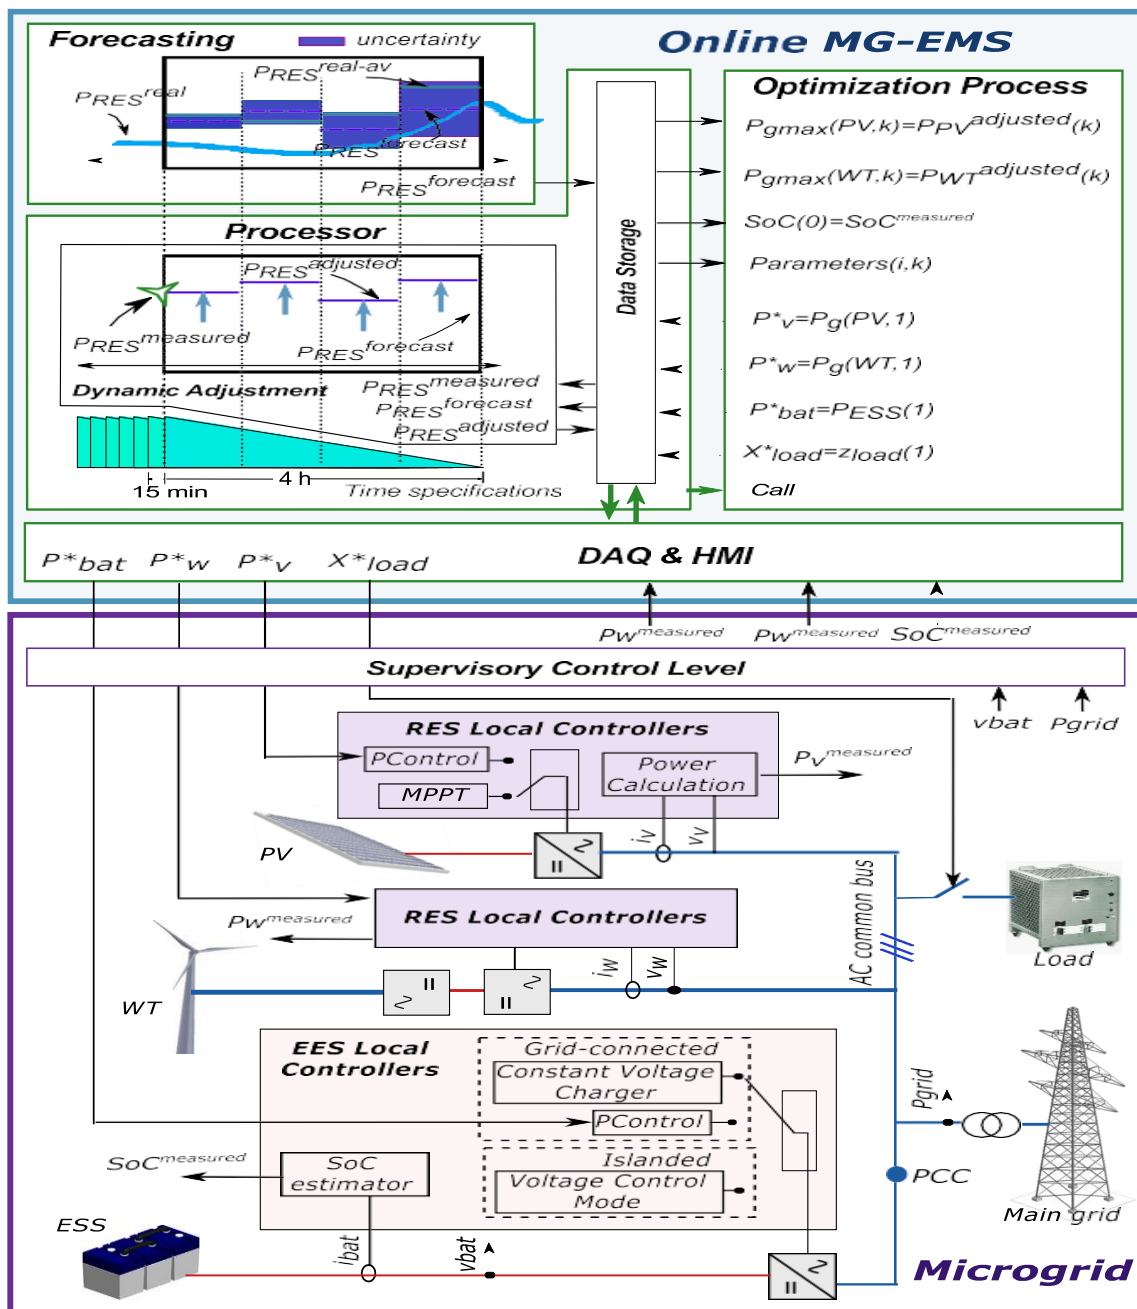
Forecasting
uncertainty
Online MG-EMS
$P_{RES}^{real-av}$
$P_{RES}^{real}$
$P_{RES}^{forecast}$
$P_{RES}^{forecast}$
Optimization Process
$P_{gmax}(PV,k)=P_{PV}^{adjusted}(k)$
$P_{gmax}(WT,k)=P_{WT}^{adjusted}(k)$
$SoC(0)=SoC^{measured}$
Parameters(i,k)
$P^{*}_{v}=P_{g}(PV,1)$
$P^{*}_{w}=P_{g}(WT,1)$
$P^{*}_{bat}=P_{ESS}(1)$
$X^{*}_{load}=z_{load}(1)$
Call
Data Storage
Processor
$P_{RES}^{adjusted}$
$P_{RES}^{measured}$
$P_{RES}^{forecast}$
Dynamic Adjustment
$P_{RES}^{measured}$
$P_{RES}^{forecast}$
$P_{RES}^{adjusted}$
15 min
4 h
Time specifications
DAQ & HMI
$P^{*}_{bat}$ $P^{*}_{w}$ $P^{*}_{v}$ $X^{*}_{load}$
$P_{W}^{measured}$ $P_{W}^{measured}$ $SoC^{measured}$
Supervisory Control Level
vbat Pgrid
RES Local Controllers
PControl
MPPT
Power Calculation
$P_{V}^{measured}$
PV
iv vv
AC common bus
$P_{W}^{measured}$
RES Local Controllers
iw vw
WT
Load
EES Local Controllers
Grid-connected
Constant Voltage Charger
PControl
Islanded
Voltage Control Mode
$SoC^{measured}$
SoC estimator
Pgrid
PCC
Main grid
ESS
ibat
vbat
Microgrid